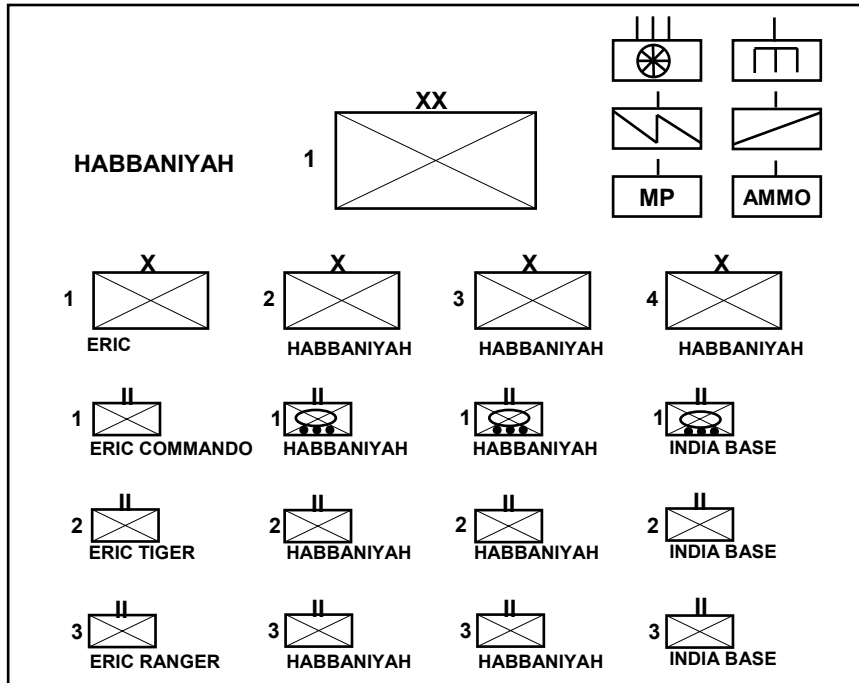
HABBANIYAH

XX
1

MP
AMMO

X
1
ERIC

X
2
HABBANIYAH

X
3
HABBANIYAH

X
4
HABBANIYAH

II
1
ERIC COMMANDO

II
1
HABBANIYAH

II
1
HABBANIYAH

II
1
INDIA BASE

II
2
ERIC TIGER

II
2
HABBANIYAH

II
2
HABBANIYAH

II
2
INDIA BASE

II
3
ERIC RANGER

II
3
HABBANIYAH

II
3
HABBANIYAH

II
3
INDIA BASE